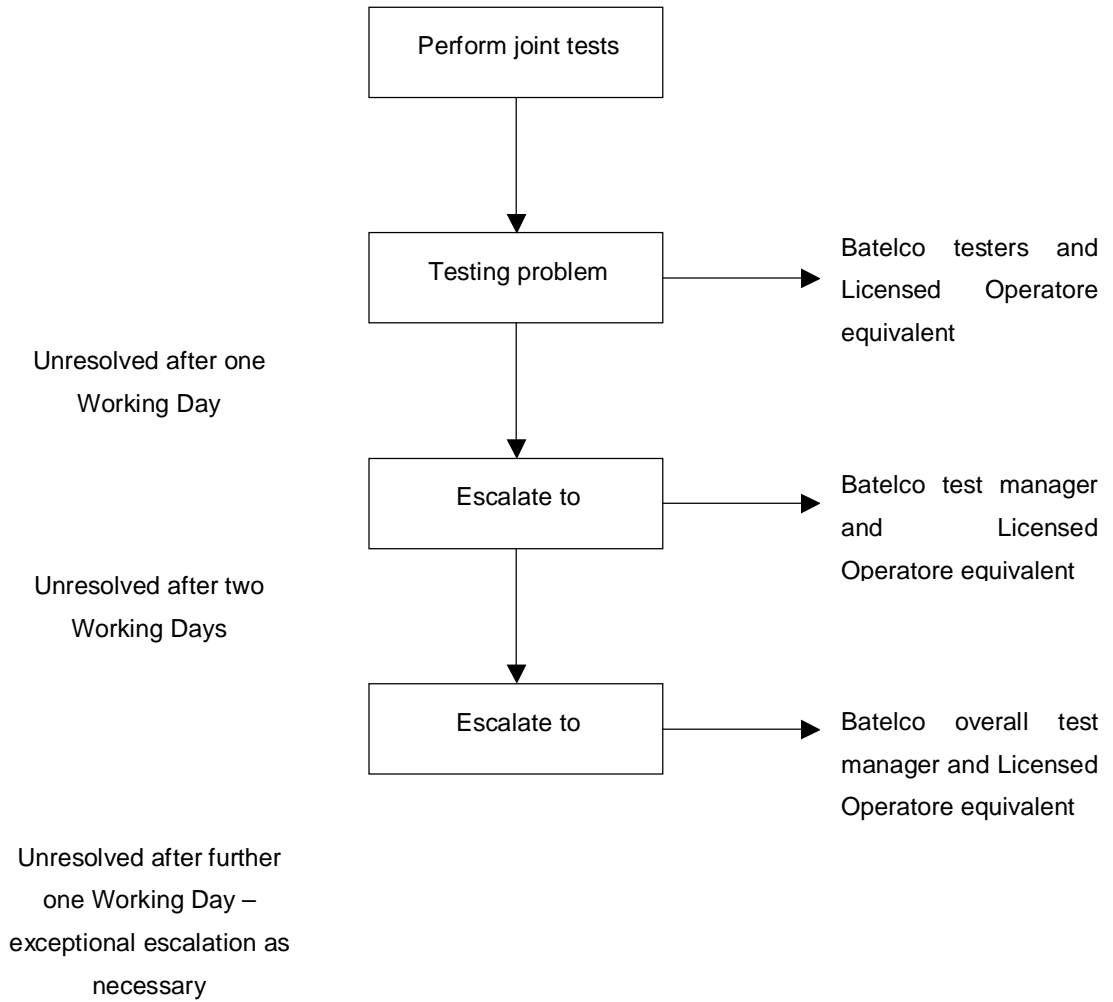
Perform joint tests

Testing problem

Batelco testers and Licensed Operatore equivalent

Unresolved after one Working Day

Escalate to

Batelco test manager and Licensed Operatore equivalent

Unresolved after two Working Days

Escalate to

Batelco overall test manager and Licensed Operatore equivalent

Unresolved after further one Working Day – exceptional escalation as necessary